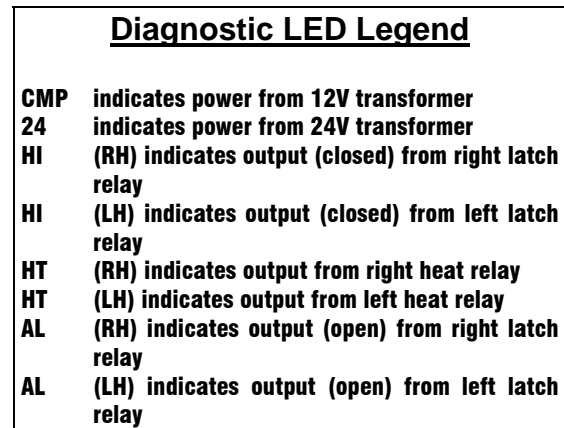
Diagnostic LED Legend

CMP indicates power from 12V transformer
24 indicates power from 24V transformer
HI (RH) indicates output (closed) from right latch relay
HI (LH) indicates output (closed) from left latch relay
HT (RH) indicates output from right heat relay
HT (LH) indicates output from left heat relay
AL (RH) indicates output (open) from right latch relay
AL (LH) indicates output (open) from left latch relay